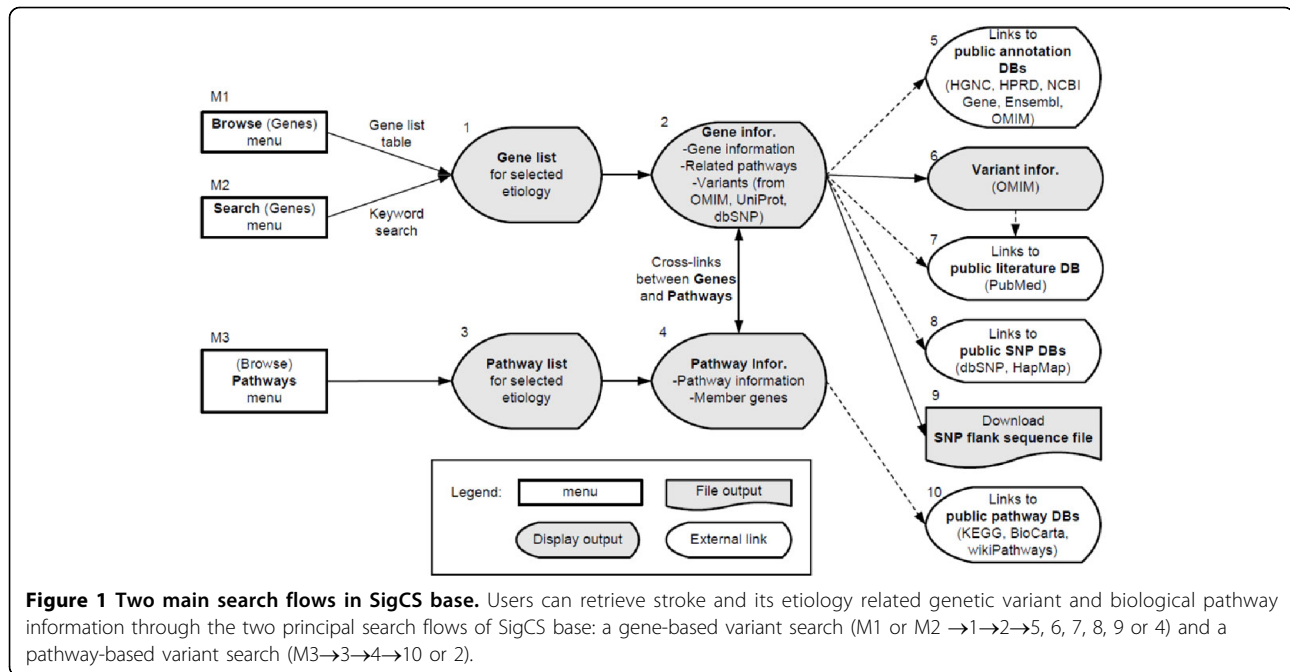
M1

Browse (Genes) menu

Gene list table

M2

Search (Genes) menu

Keyword search

1

Gene list for selected etiology

2

Gene infor.
-Gene information
-Related pathways
-Variants (from OMIM, UniProt, dbSNP)

Cross-links between Genes and Pathways

M3

(Browse) Pathways menu

3

Pathway list for selected etiology

4

Pathway Infor.
-Pathway information
-Member genes

5

Links to public annotation DBs (HGNC, HPRD, NCBI Gene, Ensembl, OMIM)

6

Variant infor. (OMIM)

7

Links to public literature DB (PubMed)

8

Links to public SNP DBs (dbSNP, HapMap)

9

Download SNP flank sequence file

10

Links to public pathway DBs (KEGG, BioCarta, wikiPathways)

Legend: menu | File output | Display output | External link

Figure 1 Two main search flows in SigCS base. Users can retrieve stroke and its etiology related genetic variant and biological pathway information through the two principal search flows of SigCS base: a gene-based variant search (M1 or M2 $\rightarrow$1$\rightarrow$2$\rightarrow$5, 6, 7, 8, 9 or 4) and a pathway-based variant search (M3$\rightarrow$3$\rightarrow$4$\rightarrow$10 or 2).